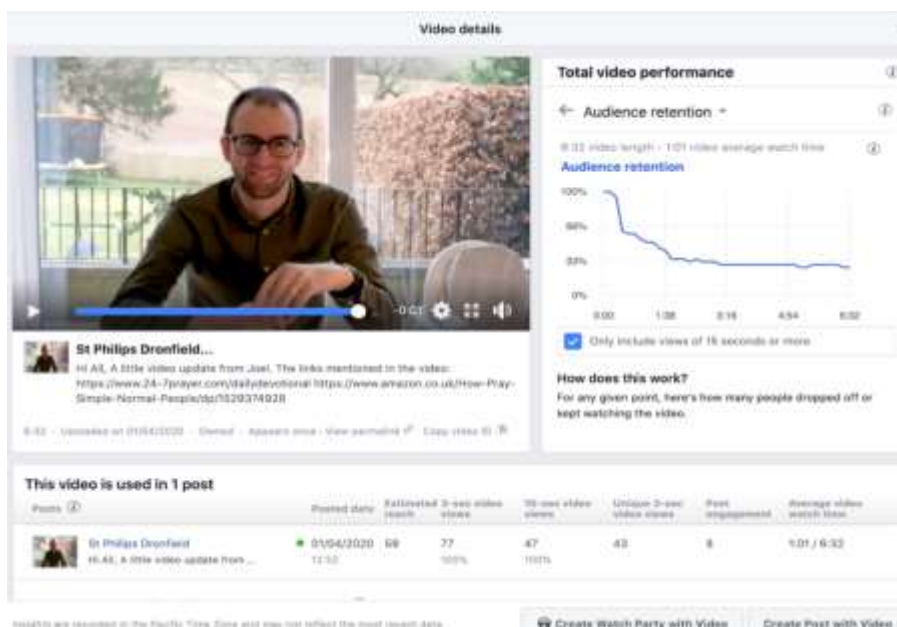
Video details

-0:01

St Philips Dronfield...

Hi All, A little video update from Joel. The links mentioned in the video: https://www.24-7prayer.com/dailydevotional https://www.amazon.co.uk/How-Pray-Simple-Normal-People/dp/1529374928

6:32 · Uploaded on 01/04/2020 · Owned · Appears once · View permalink · Copy video ID

Total video performance

← Audience retention

6:33 video length · 1:01 video average watch time

Audience retention

100%

66%

33%

0%

0:00 1:38 3:16 4:54 6:32

Only include views of 15 seconds or more

How does this work?

For any given point, here's how many people dropped off or kept watching the video.

This video is used in 1 post

| Posts | Posted date | Estimated reach | 3-sec video views | 10-sec video views | Unique 3-sec video viewers | Post engagement | Average video watch time |
|---|---|---|---|---|---|---|---|
| St Philips Dronfield Hi All, A little video update from ... | 01/04/2020 12:53 | 68 | 77 100% | 47 100% | 43 | 8 | 1:01 / 6:32 |

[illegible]

Create Watch Party with Video

Create Post with Video